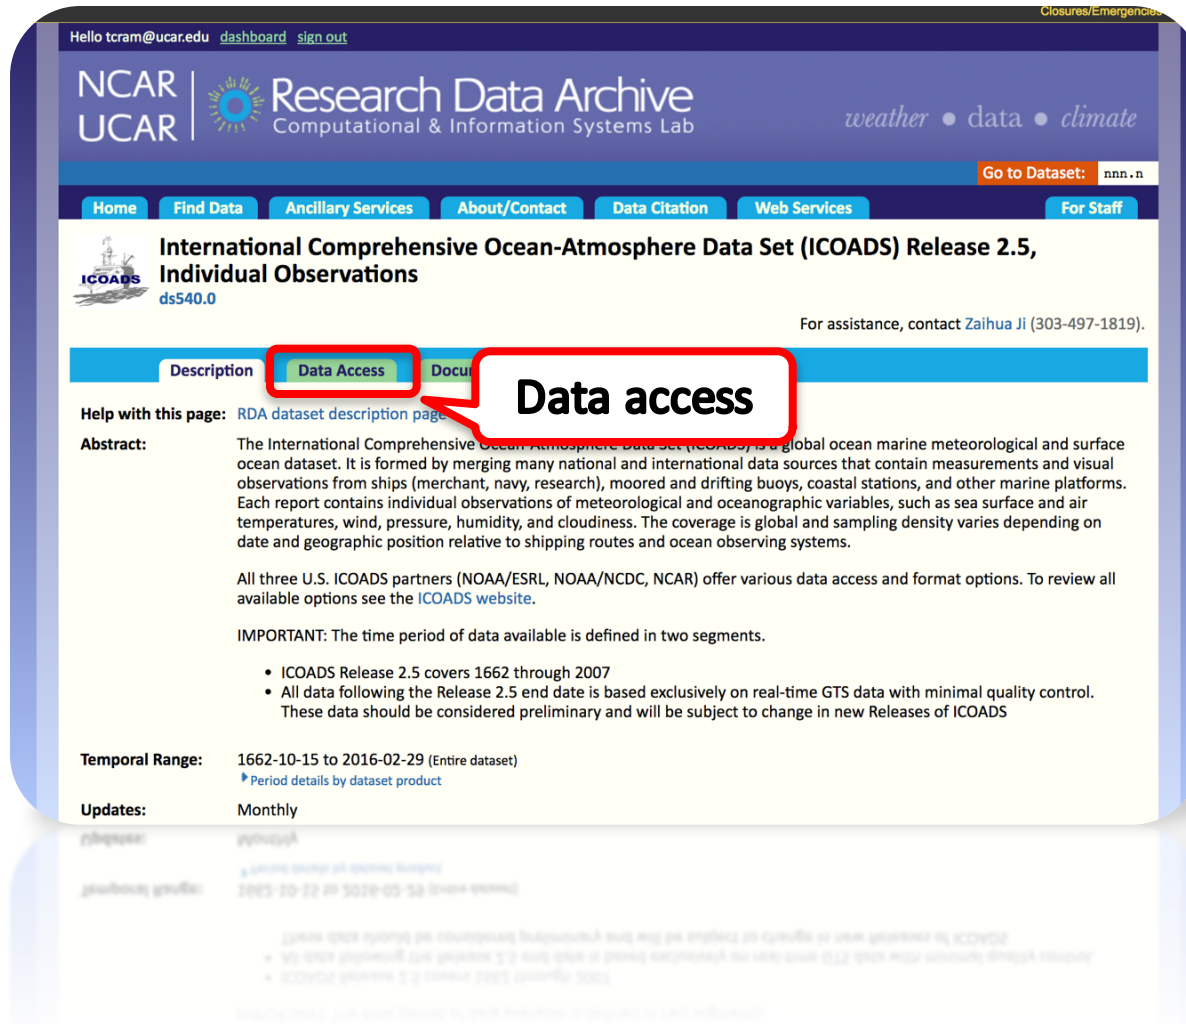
Closures/Emergencies

Hello tcram@ucar.edu dashboard sign out

NCAR UCAR Research Data Archive Computational & Information Systems Lab

weather • data • climate

Go to Dataset: nnn.n

Home Find Data Ancillary Services About/Contact Data Citation Web Services For Staff

ICOADS

International Comprehensive Ocean-Atmosphere Data Set (ICOADS) Release 2.5, Individual Observations
ds540.0

For assistance, contact Zaihua Ji (303-497-1819).

Description Data Access Docu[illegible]

Data access

Help with this page: RDA dataset description page

Abstract: The International Comprehensive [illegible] global ocean marine meteorological and surface ocean dataset. It is formed by merging many national and international data sources that contain measurements and visual observations from ships (merchant, navy, research), moored and drifting buoys, coastal stations, and other marine platforms. Each report contains individual observations of meteorological and oceanographic variables, such as sea surface and air temperatures, wind, pressure, humidity, and cloudiness. The coverage is global and sampling density varies depending on date and geographic position relative to shipping routes and ocean observing systems.

All three U.S. ICOADS partners (NOAA/ESRL, NOAA/NCDC, NCAR) offer various data access and format options. To review all available options see the ICOADS website.

IMPORTANT: The time period of data available is defined in two segments.

- ICOADS Release 2.5 covers 1662 through 2007
- All data following the Release 2.5 end date is based exclusively on real-time GTS data with minimal quality control. These data should be considered preliminary and will be subject to change in new Releases of ICOADS

Temporal Range: 1662-10-15 to 2016-02-29 (Entire dataset)
Period details by dataset product

Updates: Monthly